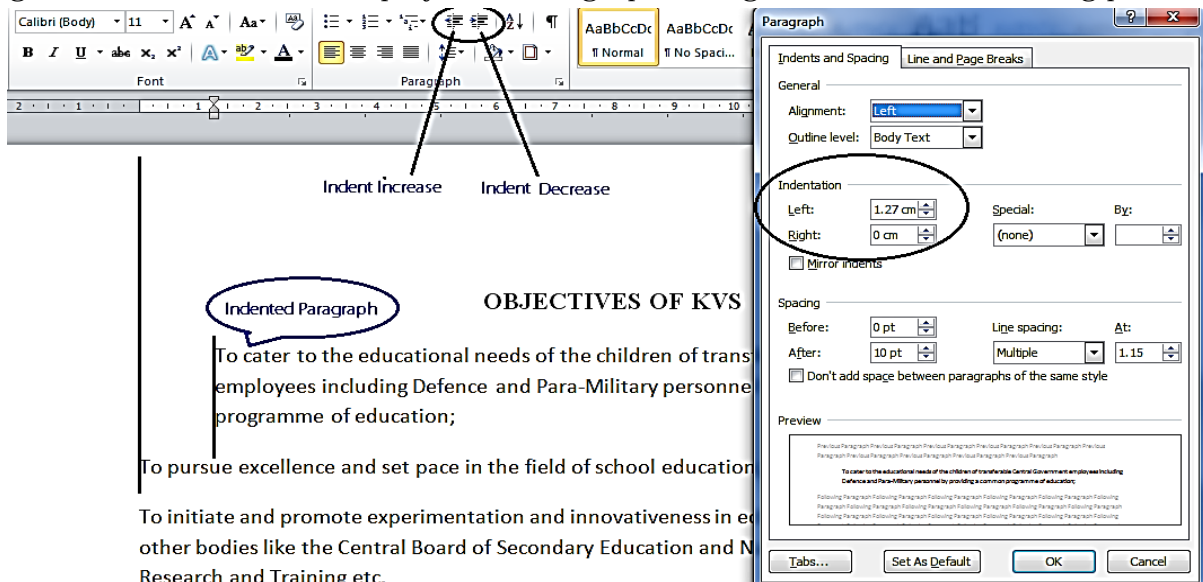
Calibri (Body) 11 A A Aa
B I U abe $x_2$ $x^2$ A ab A
Font
Paragraph
AaBbCcDc ¶ Normal
AaBbCcDc ¶ No Spaci...

Indent Increase
Indent Decrease

Indented Paragraph

OBJECTIVES OF KVS

To cater to the educational needs of the children of trans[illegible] employees including Defence and Para-Military personne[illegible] programme of education;

To pursue excellence and set pace in the field of school education

To initiate and promote experimentation and innovativeness in e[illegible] other bodies like the Central Board of Secondary Education and N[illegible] Research and Training etc.

Paragraph

Indents and Spacing | Line and Page Breaks

General
Alignment: Left
Outline level: Body Text

Indentation
Left: 1.27 cm
Right: 0 cm
Special: (none)
By:
Mirror indents

Spacing
Before: 0 pt
After: 10 pt
Line spacing: Multiple
At: 1.15
Don't add space between paragraphs of the same style

Preview
Previous Paragraph Previous Paragraph Previous Paragraph Previous Paragraph Previous Paragraph Previous Paragraph Previous Paragraph Previous Paragraph Previous Paragraph Previous Paragraph
To cater to the educational needs of the children of transferable Central Government employees including Defence and Para-Military personnel by providing a common programme of education;
Following Paragraph Following Paragraph Following Paragraph Following Paragraph Following Paragraph Following Paragraph Following Paragraph Following Paragraph Following Paragraph Following Paragraph Following Paragraph Following Paragraph Following Paragraph Following Paragraph Following Paragraph

Tabs... | Set As Default | OK | Cancel